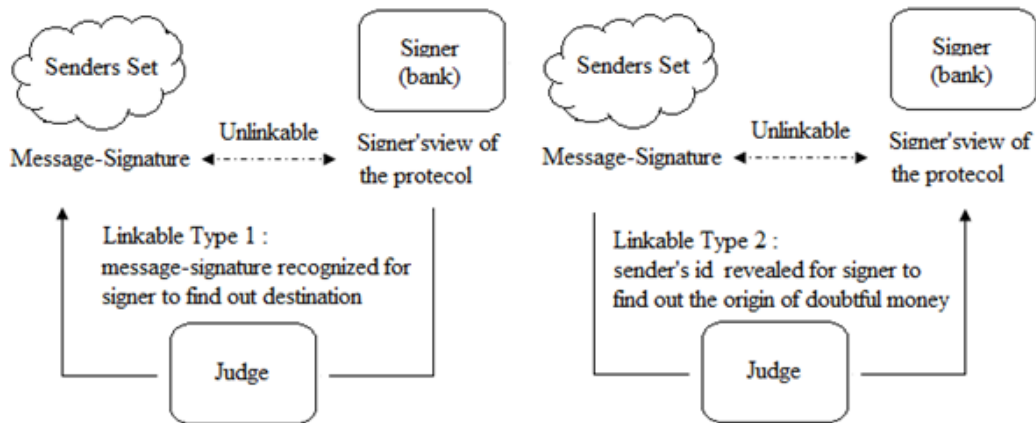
Senders Set

Signer (bank)

Unlinkable

Message-Signature

Signer'sview of the protocol

Linkable Type 1 : message-signature recognized for signer to find out destination

Judge

Senders Set

Signer (bank)

Unlinkable

Message-Signature

Signer'sview of the protocol

Linkable Type 2 : sender's id revealed for signer to find out the origin of doubtful money

Judge